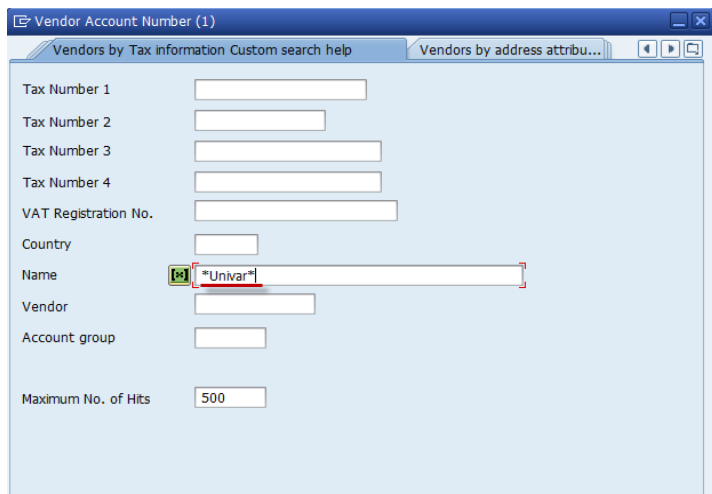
Vendor Account Number (1)

Vendors by Tax information Custom search help

Vendors by address attribu...

Tax Number 1

Tax Number 2

Tax Number 3

Tax Number 4

VAT Registration No.

Country

Name

*Univar*

Vendor

Account group

Maximum No. of Hits

500